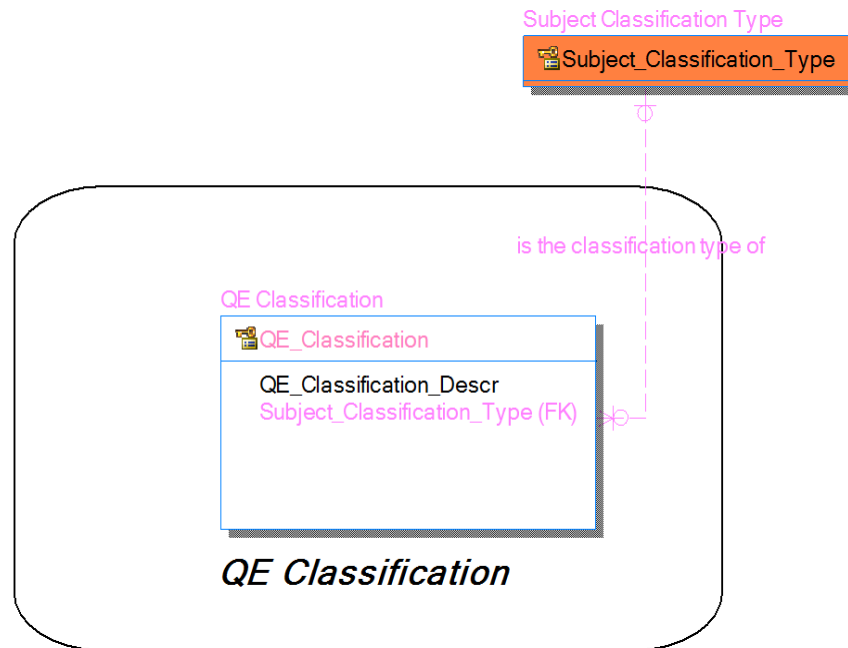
Subject Classification Type

Subject_Classification_Type

is the classification type of

QE Classification

QE_Classification

QE_Classification_Descr
Subject_Classification_Type (FK)

QE Classification